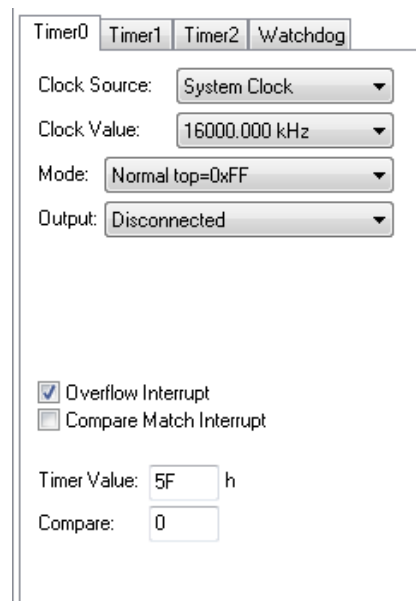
Timer0 Timer1 Timer2 Watchdog

Clock Source: System Clock

Clock Value: 16000.000 kHz

Mode: Normal top=0xFF

Output: Disconnected

Overflow Interrupt
Compare Match Interrupt

Timer Value: 5F h

Compare: 0